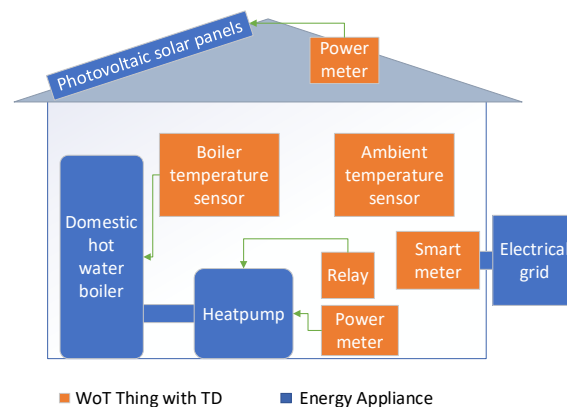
Photovoltaic solar panels

Power meter

Boiler temperature sensor

Ambient temperature sensor

Domestic hot water boiler

Relay

Smart meter

Electrical grid

Heatpump

Power meter

WoT Thing with TD

Energy Appliance